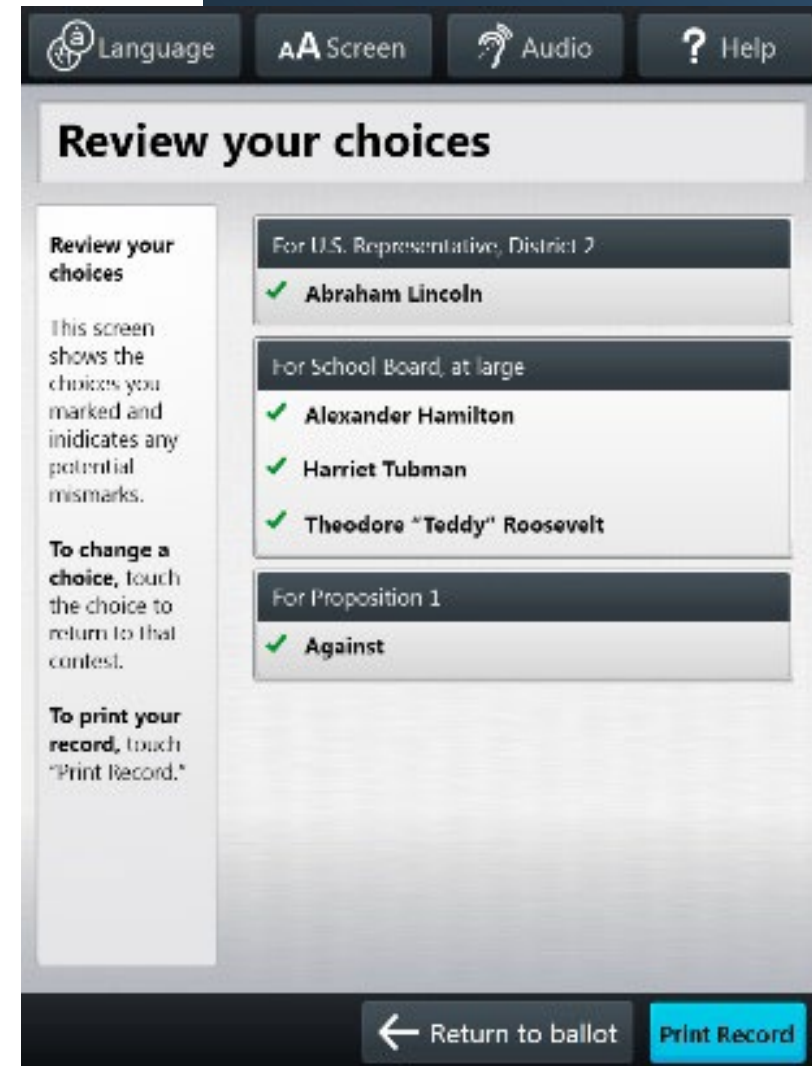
Language

AA Screen

Audio

? Help

Review your choices

Review your choices

This screen shows the choices you marked and inidicates any potential mismarks.

To change a choice, touch the choice to return to that contest.

To print your record, touch "Print Record."

For U.S. Representative, District 2

✓ Abraham Lincoln

For School Board, at large

✓ Alexander Hamilton

✓ Harriet Tubman

✓ Theodore "Teddy" Roosevelt

For Proposition 1

✓ Against

← Return to ballot

Print Record